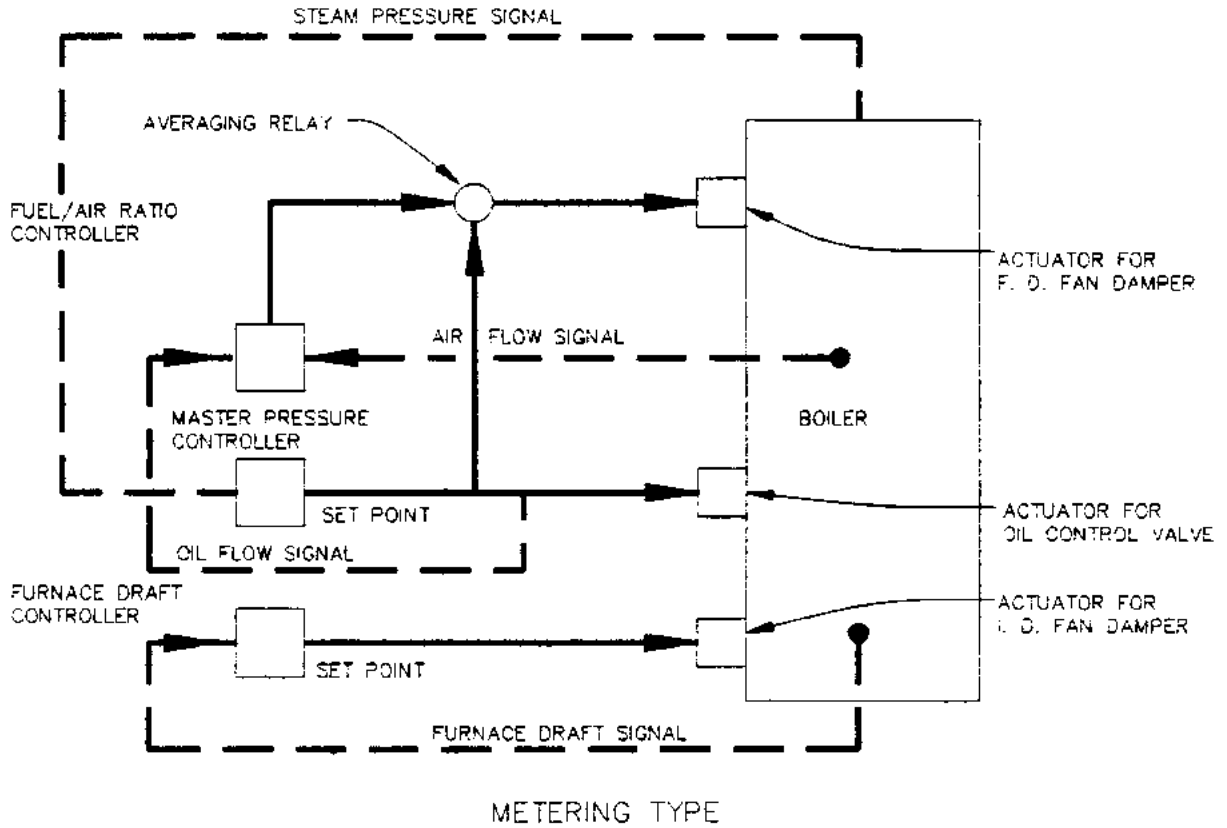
STEAM PRESSURE SIGNAL

AVERAGING RELAY

FUEL/AIR RATIO CONTROLLER

ACTUATOR FOR F. D. FAN DAMPER

AIR FLOW SIGNAL

MASTER PRESSURE CONTROLLER

BOILER

SET POINT

ACTUATOR FOR OIL CONTROL VALVE

OIL FLOW SIGNAL

FURNACE DRAFT CONTROLLER

ACTUATOR FOR I. D. FAN DAMPER

SET POINT

FURNACE DRAFT SIGNAL

METERING TYPE